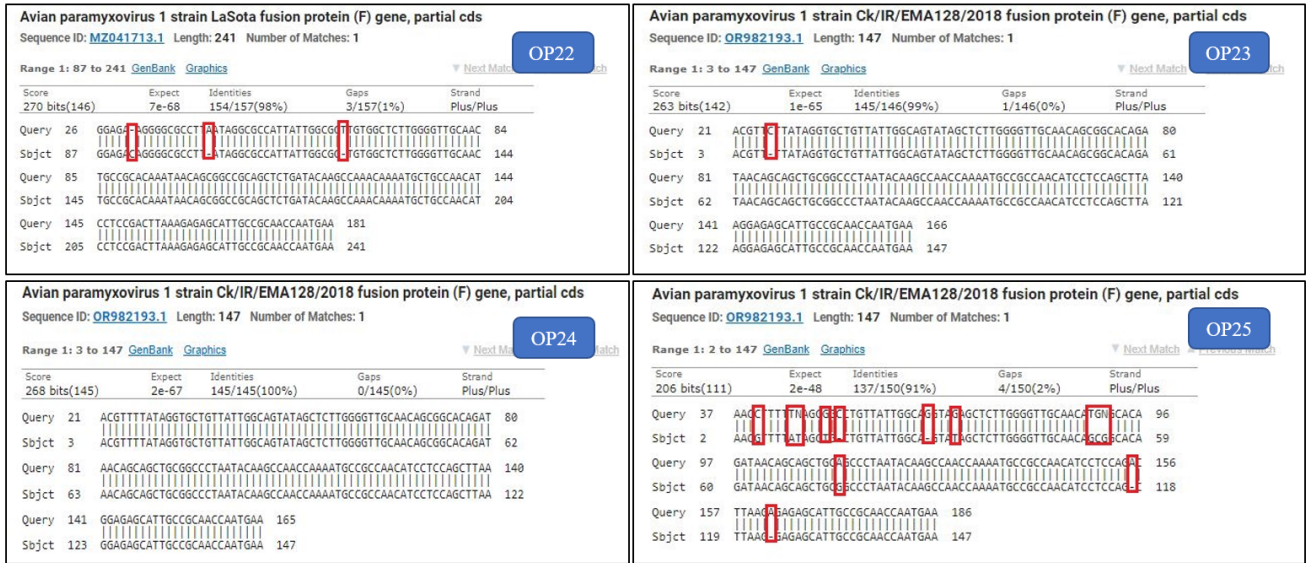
Avian paramyxovirus 1 strain LaSota fusion protein (F) gene, partial cds
Sequence ID: MZ041713.1 Length: 241 Number of Matches: 1

OP22

Range 1: 87 to 241 GenBank Graphics ▼ Next Match

| Score | Expect | Identities | Gaps | Strand |
|---|---|---|---|---|
| 270 bits(146) | 7e-68 | 154/157(98%) | 3/157(1%) | Plus/Plus |

Query 26 GGAGA-AGGGGCGCCTAATAGGCGCCATTATTGGCGGTTGTGGCTCTTGGGGTTGCAAC 84
Sbjct 87 GGAGAGAGGGGCGCCT-ATAGGCGCCATTATTGGCGG-TGTGGCTCTTGGGGTTGCAAC 144

Query 85 TGCCGCACAAATAACAGCGGCCGCAGCTCTGATACAAGCCAAACAAAATGCTGCCAACAT 144
Sbjct 145 TGCCGCACAAATAACAGCGGCCGCAGCTCTGATACAAGCCAAACAAAATGCTGCCAACAT 204

Query 145 CCTCCGACTTAAAGAGAGCATTGCCGCAACCAATGAA 181
Sbjct 205 CCTCCGACTTAAAGAGAGCATTGCCGCAACCAATGAA 241

Avian paramyxovirus 1 strain Ck/IR/EMA128/2018 fusion protein (F) gene, partial cds
Sequence ID: OR982193.1 Length: 147 Number of Matches: 1

OP23

Range 1: 3 to 147 GenBank Graphics ▼ Next Match

| Score | Expect | Identities | Gaps | Strand |
|---|---|---|---|---|
| 263 bits(142) | 1e-65 | 145/146(99%) | 1/146(0%) | Plus/Plus |

Query 21 ACGTTCTTATAGGTGCTGTTATTGGCAGTATAGCTCTTGGGGTTGCAACAGCGGCACAGA 80
Sbjct 3 ACGTT-TTATAGGTGCTGTTATTGGCAGTATAGCTCTTGGGGTTGCAACAGCGGCACAGA 61

Query 81 TAACAGCAGCTGCGGCCCTAATACAAGCCAACCAAAATGCCGCCAACATCCTCCAGCTTA 140
Sbjct 62 TAACAGCAGCTGCGGCCCTAATACAAGCCAACCAAAATGCCGCCAACATCCTCCAGCTTA 121

Query 141 AGGAGAGCATTGCCGCAACCAATGAA 166
Sbjct 122 AGGAGAGCATTGCCGCAACCAATGAA 147

Avian paramyxovirus 1 strain Ck/IR/EMA128/2018 fusion protein (F) gene, partial cds
Sequence ID: OR982193.1 Length: 147 Number of Matches: 1

OP24

Range 1: 3 to 147 GenBank Graphics ▼ Next Match

| Score | Expect | Identities | Gaps | Strand |
|---|---|---|---|---|
| 268 bits(145) | 2e-67 | 145/145(100%) | 0/145(0%) | Plus/Plus |

Query 21 ACGTTTTATAGGTGCTGTTATTGGCAGTATAGCTCTTGGGGTTGCAACAGCGGCACAGAT 80
Sbjct 3 ACGTTTTATAGGTGCTGTTATTGGCAGTATAGCTCTTGGGGTTGCAACAGCGGCACAGAT 62

Query 81 AACAGCAGCTGCGGCCCTAATACAAGCCAACCAAAATGCCGCCAACATCCTCCAGCTTAA 140
Sbjct 63 AACAGCAGCTGCGGCCCTAATACAAGCCAACCAAAATGCCGCCAACATCCTCCAGCTTAA 122

Query 141 GGAGAGCATTGCCGCAACCAATGAA 165
Sbjct 123 GGAGAGCATTGCCGCAACCAATGAA 147

Avian paramyxovirus 1 strain Ck/IR/EMA128/2018 fusion protein (F) gene, partial cds
Sequence ID: OR982193.1 Length: 147 Number of Matches: 1

OP25

Range 1: 2 to 147 GenBank Graphics ▼ Next Match ▲ Previous Match

| Score | Expect | Identities | Gaps | Strand |
|---|---|---|---|---|
| 206 bits(111) | 2e-48 | 137/150(91%) | 4/150(2%) | Plus/Plus |

Query 37 AACCTTTTNAGGCGCCTGTTATTGGCAGGTAGAGCTCTTGGGGTTGCAACATGNGCACA 96
Sbjct 2 AACGTTTTATAGGTG-CTGTTATTGGCA-GTATAGCTCTTGGGGTTGCAACAGCGGCACA 59

Query 97 GATAACAGCAGCTGCAGCCCTAATACAAGCCAACCAAAATGCCGCCAACATCCTCCAGAT 156
Sbjct 60 GATAACAGCAGCTGCGGCCCTAATACAAGCCAACCAAAATGCCGCCAACATCCTCCAG-T 118

Query 157 TTAAGAGAGAGCATTGCCGCAACCAATGAA 186
Sbjct 119 TTAA-GAGAGCATTGCCGCAACCAATGAA 147